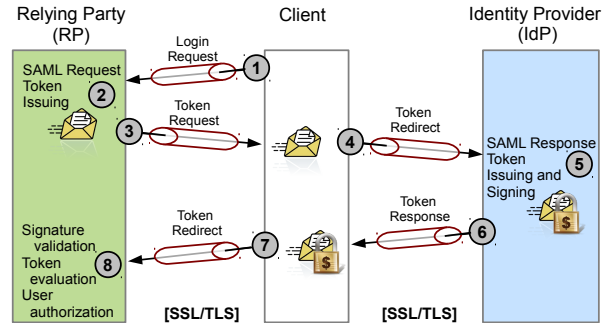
Relying Party (RP)

Client

Identity Provider (IdP)

Login Request
1

SAML Request Token Issuing
2

Token Request
3

Token Redirect
4

SAML Response Token Issuing and Signing
5

Token Response
6

Token Redirect
7

Signature validation
Token evaluation
User authorization
8

[SSL/TLS]

[SSL/TLS]